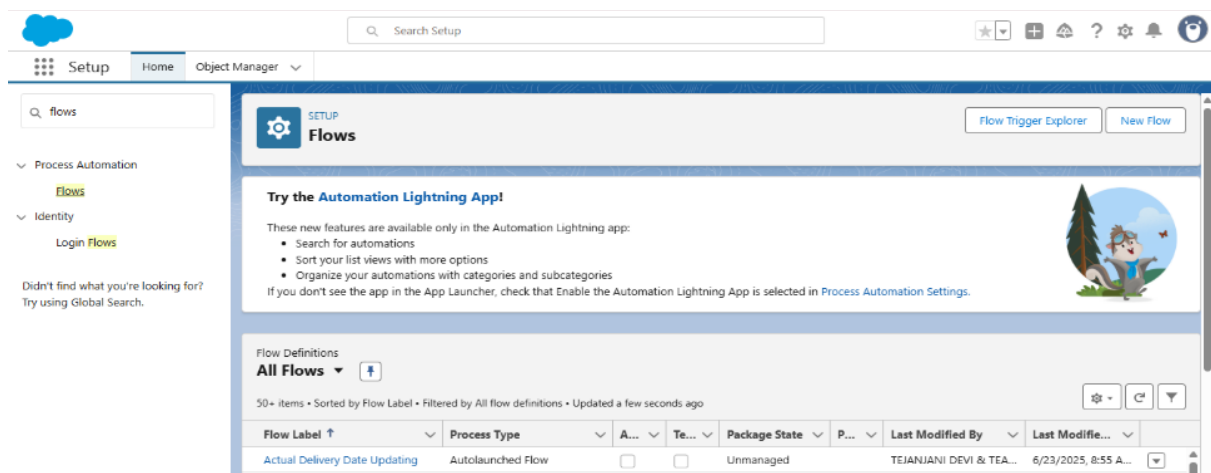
Search Setup

Setup Home Object Manager

flows

Process Automation

Flows

Identity

Login Flows

Didn't find what you're looking for? Try using Global Search.

SETUP

Flows

Flow Trigger Explorer New Flow

Try the Automation Lightning App!

These new features are available only in the Automation Lightning app:

- Search for automations
- Sort your list views with more options
- Organize your automations with categories and subcategories

If you don't see the app in the App Launcher, check that Enable the Automation Lightning App is selected in Process Automation Settings.

Flow Definitions

All Flows

50+ items • Sorted by Flow Label • Filtered by All flow definitions • Updated a few seconds ago

| Flow Label ↑ | Process Type | A... | Te... | Package State | P... | Last Modified By | Last Modifie... |
|---|---|---|---|---|---|---|---|
| Actual Delivery Date Updating | Autolaunched Flow | | | Unmanaged | | TEJANJANI DEVI & TEA... | 6/23/2025, 8:55 A... |